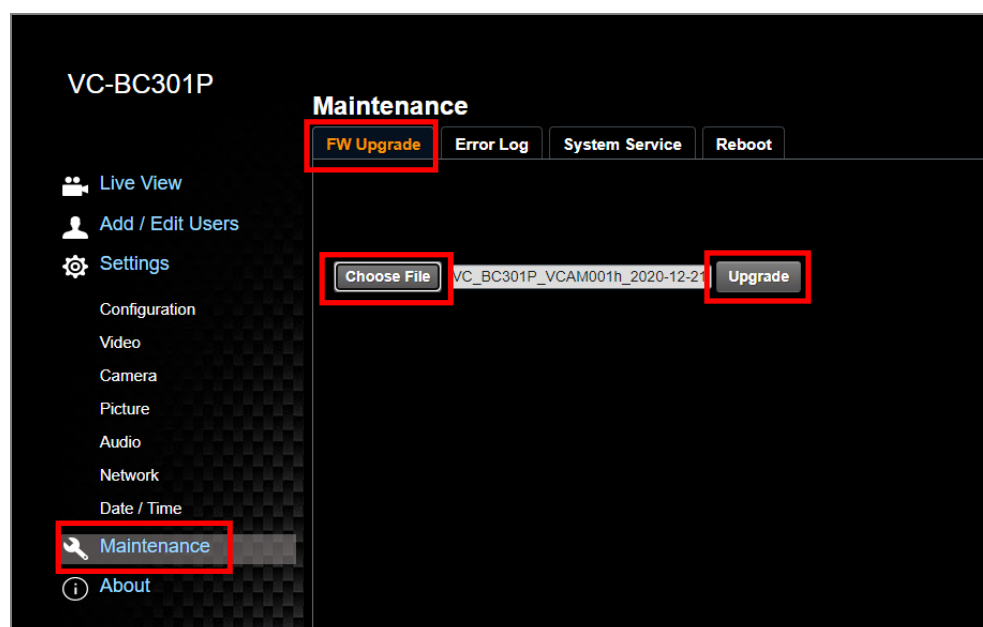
VC-BC301P

Maintenance

FW Upgrade | Error Log | System Service | Reboot

Live View
Add / Edit Users
Settings
Configuration
Video
Camera
Picture
Audio
Network
Date / Time
Maintenance
About

Choose File VC_BC301P_VCAM001h_2020-12-21 Upgrade